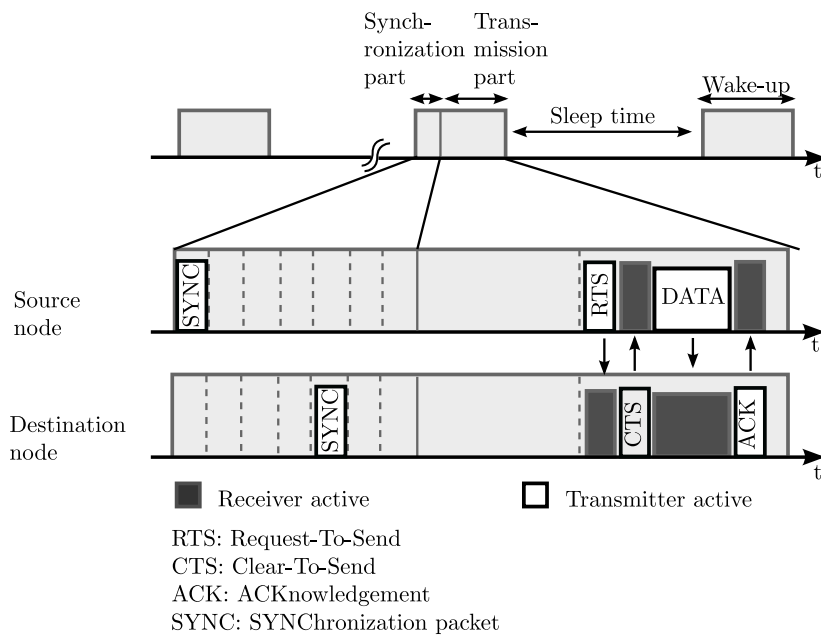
Synchronization part

Transmission part

Sleep time

Wake-up

t

Source node

SYNC

RTS

DATA

t

Destination node

SYNC

CTS

ACK

t

Receiver active

Transmitter active

RTS: Request-To-Send
CTS: Clear-To-Send
ACK: ACKnowledgement
SYNC: SYNChronization packet